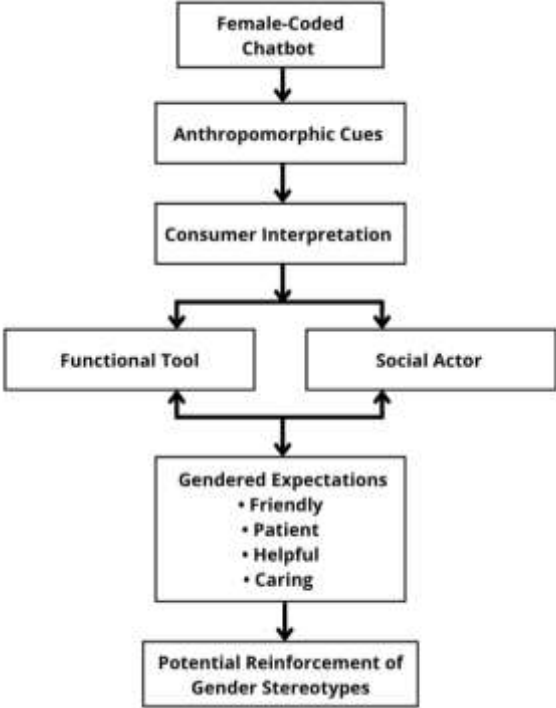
Female-Coded Chatbot

Anthropomorphic Cues

Consumer Interpretation

Functional Tool

Social Actor

Gendered Expectations
• Friendly
• Patient
• Helpful
• Caring

Potential Reinforcement of Gender Stereotypes